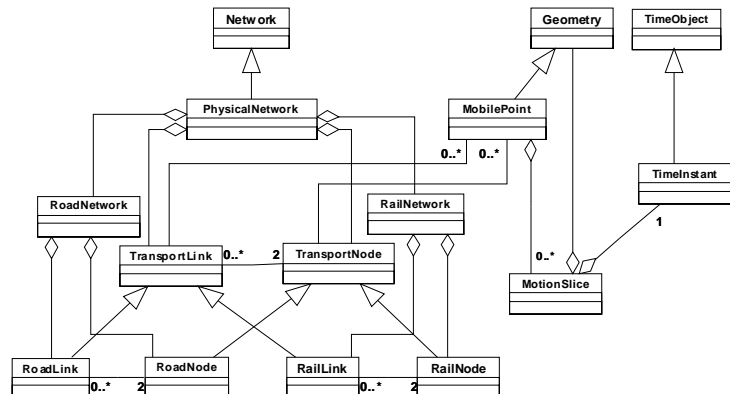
Network
Geometry
TimeObject
PhysicalNetwork
MobilePoint
0..*
0..*
TimeInstant
RoadNetwork
RailNetwork
1
TransportLink
0..*
2
TransportNode
0..*
MotionSlice
RoadLink
RoadNode
RailLink
RailNode
0..*
2
0..*
2